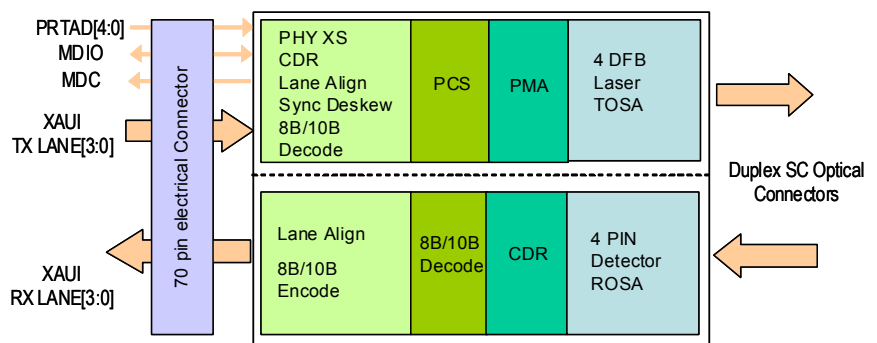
PRTAD[4:0]
MDIO
MDC
XAUI
TX LANE[3:0]
XAUI
RX LANE[3:0]

70 pin electrical Connector

PHY XS
CDR
Lane Align
Sync Deskew
8B/10B
Decode

PCS

PMA

4 DFB
Laser
TOSA

Duplex SC Optical
Connectors

Lane Align
8B/10B
Encode

8B/10B
Decode

CDR

4 PIN
Detector
ROSA